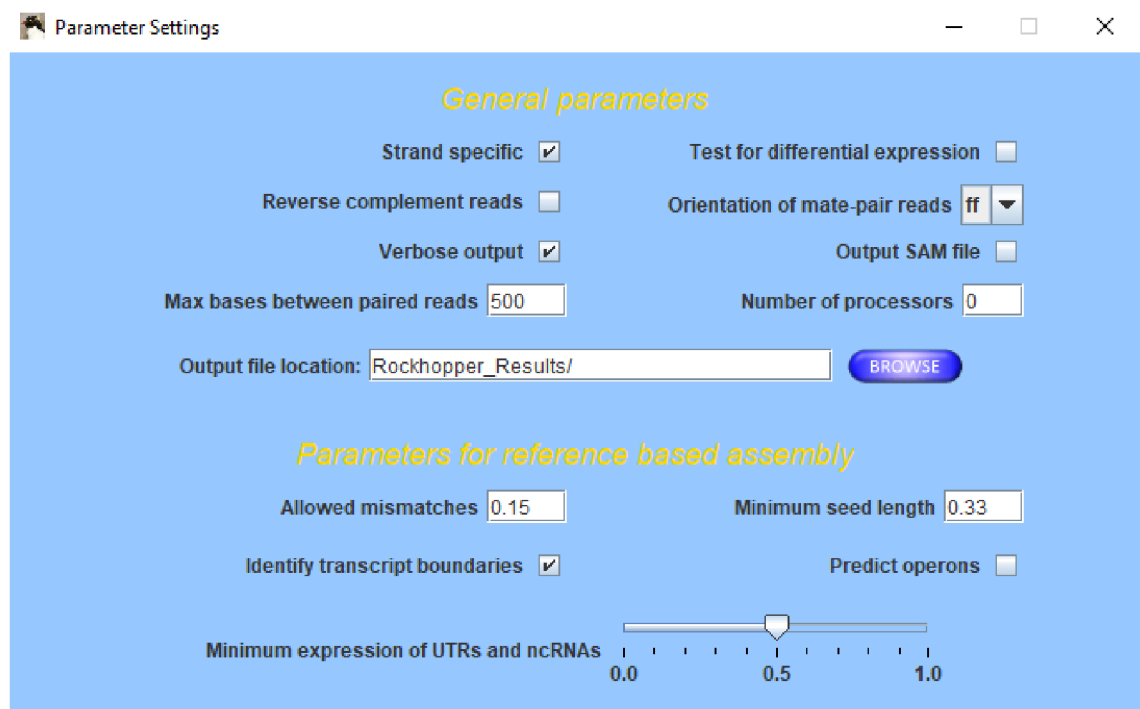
Parameter Settings

General parameters

Strand specific ✓

Test for differential expression

Reverse complement reads

Orientation of mate-pair reads ff

Verbose output ✓

Output SAM file

Max bases between paired reads 500

Number of processors 0

Output file location: Rockhopper_Results/ BROWSE

Parameters for reference based assembly

Allowed mismatches 0.15

Minimum seed length 0.33

Identify transcript boundaries ✓

Predict operons

Minimum expression of UTRs and ncRNAs 0.0 0.5 1.0